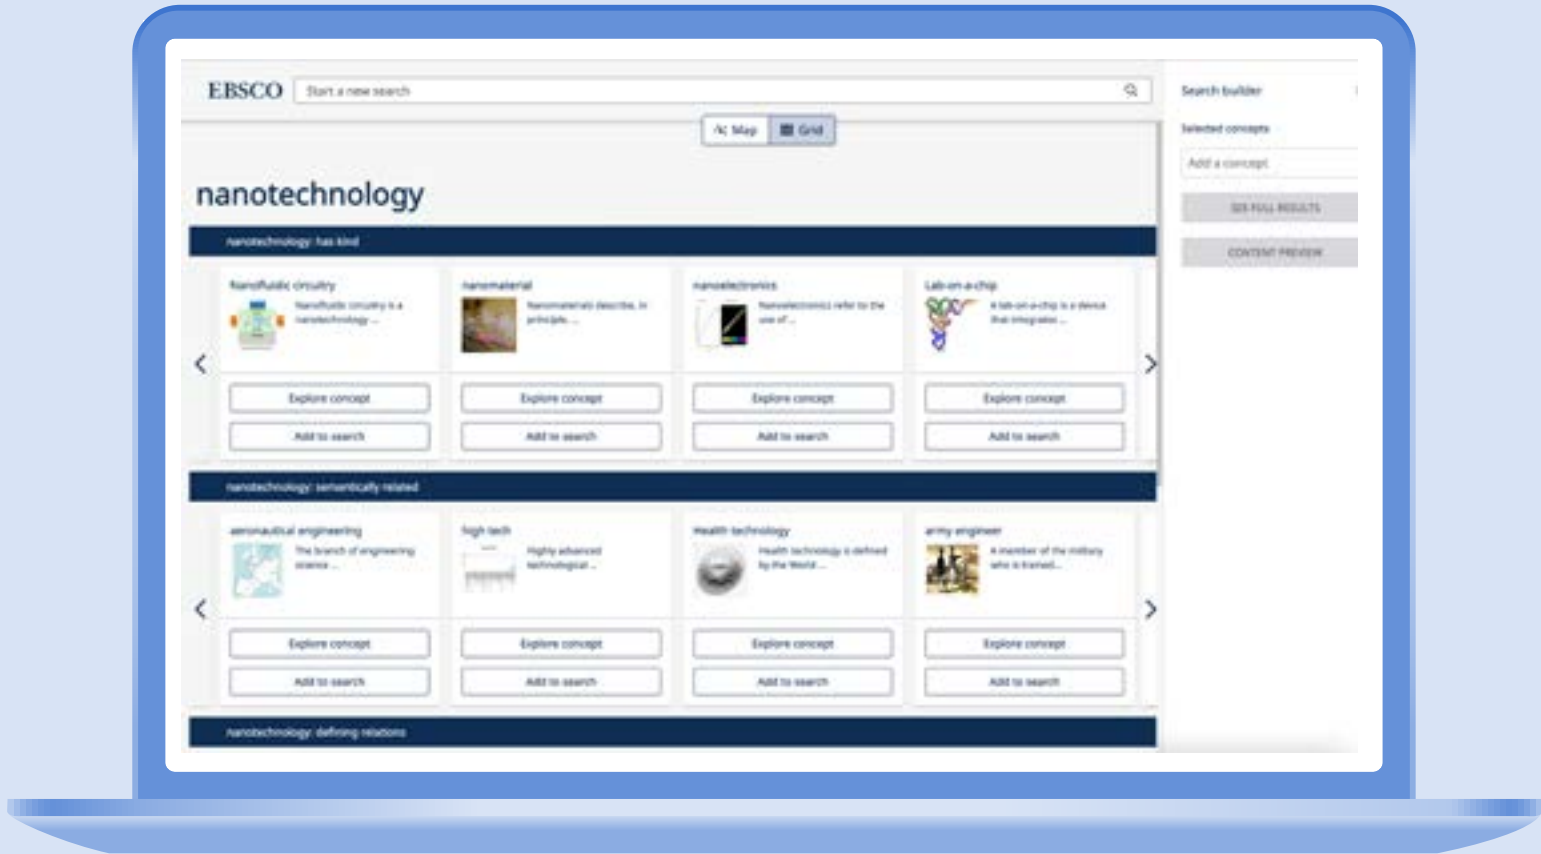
EBSCO Start a new search

Map Grid

nanotechnology

nanotechnology: has kind

Nanofluidic circuitry
Nanofluidic circuitry is a nanotechnology ...
Explore concept
Add to search

nanomaterial
Nanomaterials describe, in principle, ...
Explore concept
Add to search

nanoelectronics
Nanoelectronics refer to the use of ...
Explore concept
Add to search

Lab-on-a-chip
A lab-on-a-chip is a device that integrates ...
Explore concept
Add to search

nanotechnology: semantically related

aeronautical engineering
The branch of engineering science ...
Explore concept
Add to search

high tech
Highly advanced technological ...
Explore concept
Add to search

Health technology
Health technology is defined by the World ...
Explore concept
Add to search

army engineer
A member of the military who is trained...
Explore concept
Add to search

nanotechnology: defining relations

Search builder
Selected concepts
Add a concept
SEE FULL RESULTS
CONTENT PREVIEW